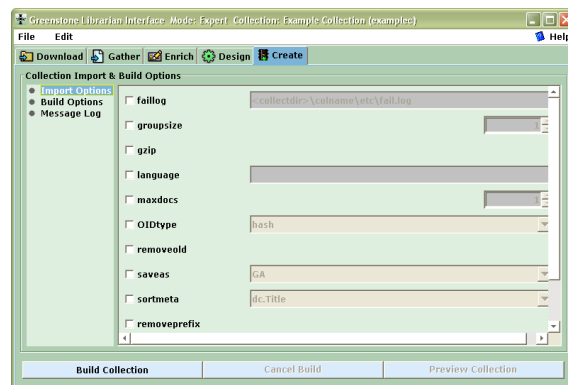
Greenstone Librarian Interface Mode: Expert Collection: Example Collection (examplec)

File Edit

Help

Download Gather Enrich Design Create

Collection Import & Build Options

Import Options
Build Options
Message Log

faillog <collectdir>\colname\etc\fail.log

groupsize

gzip

language

maxdocs

OIDtype hash

removeold

saveas GA

sortmeta dc.Title

removeprefix

Build Collection Cancel Build Preview Collection